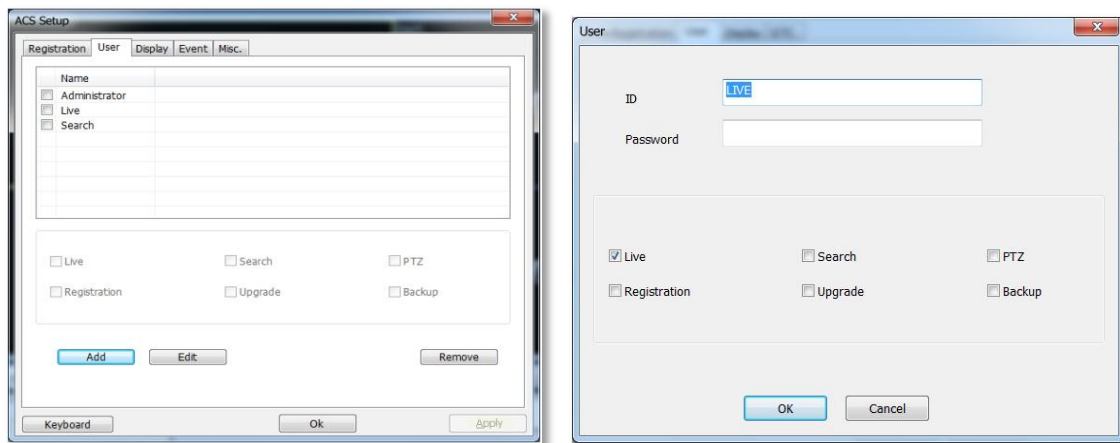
ACS Setup

Registration User Display Event Misc.

Name
Administrator
Live
Search

Live
Search
PTZ
Registration
Upgrade
Backup

Add
Edit
Remove

Keyboard
Ok
Apply

User

ID
LIVE
Password

Live
Search
PTZ
Registration
Upgrade
Backup

OK
Cancel